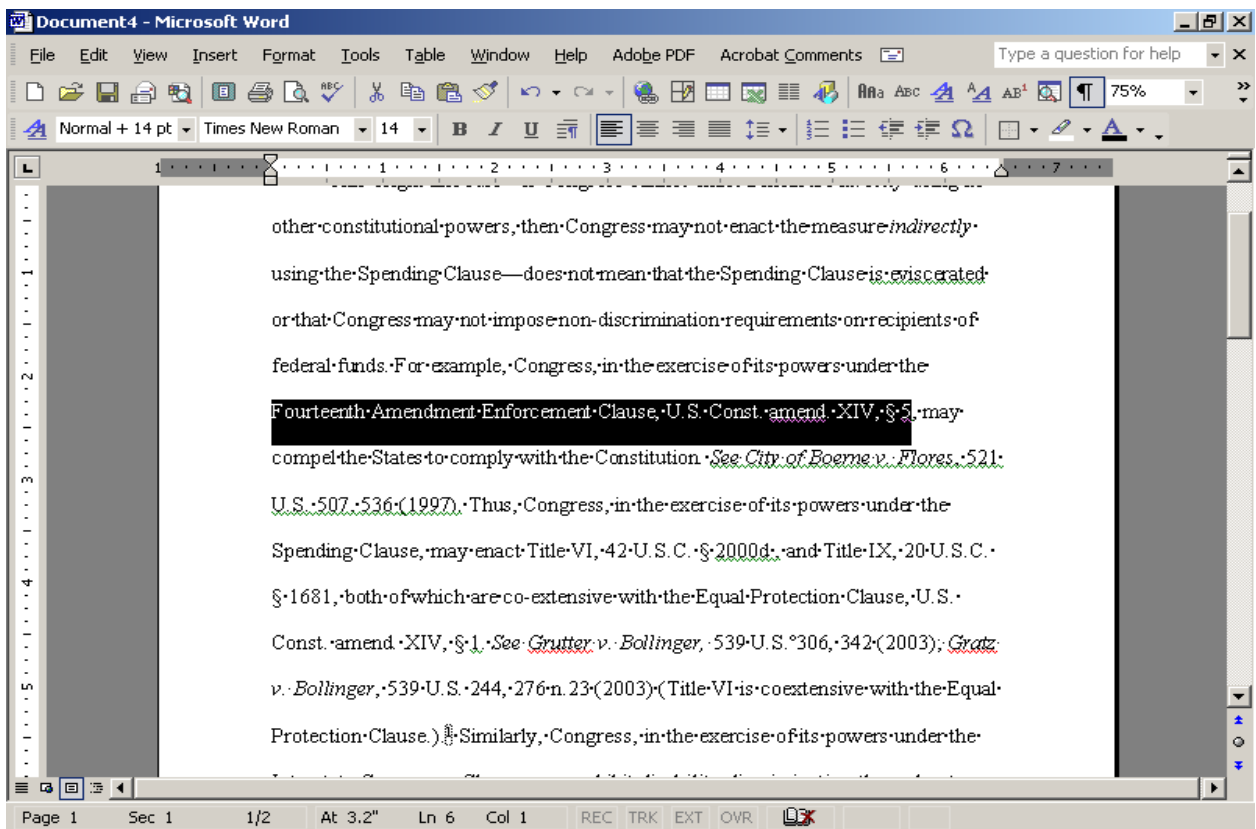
Document4 - Microsoft Word

File Edit View Insert Format Tools Table Window Help Adobe PDF Acrobat Comments

Type a question for help

75%

Normal + 14 pt Times New Roman 14

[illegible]

other constitutional powers, then Congress may not enact the measure *indirectly* using the Spending Clause—does not mean that the Spending Clause is eviscerated or that Congress may not impose non-discrimination requirements on recipients of federal funds. For example, Congress, in the exercise of its powers under the Fourteenth Amendment Enforcement Clause, U.S. Const. amend. XIV, § 5, may compel the States to comply with the Constitution. *See City of Boerne v. Flores*, 521 U.S. 507, 536 (1997). Thus, Congress, in the exercise of its powers under the Spending Clause, may enact Title VI, 42 U.S.C. § 2000d, and Title IX, 20 U.S.C. § 1681, both of which are co-extensive with the Equal Protection Clause, U.S. Const. amend. XIV, § 1. *See Grutter v. Bollinger*, 539 U.S. 306, 342 (2003); *Gratz v. Bollinger*, 539 U.S. 244, 276 n.23 (2003) (Title VI is coextensive with the Equal Protection Clause.) Similarly, Congress, in the exercise of its powers under the

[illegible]

Page 1 Sec 1 1/2 At 3.2" Ln 6 Col 1 REC TRK EXT OVR